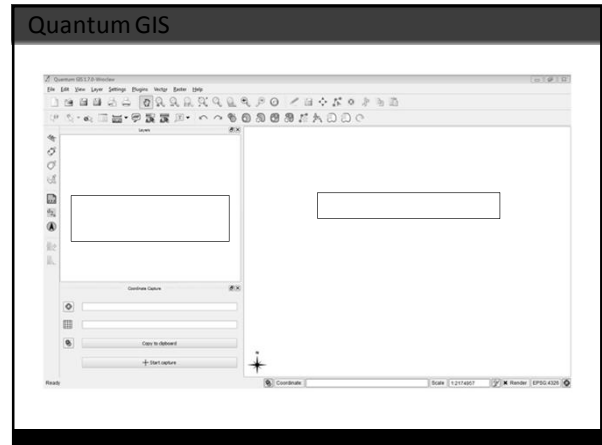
Quantum GIS

Quantum GIS 1.7.0-Wroclaw

File Edit View Layer Settings Plugins Vector Raster Help

Layers

Coordinate Capture

Copy to clipboard

Start capture

N

Ready

Coordinate

Scale 1:2174957

Render EPSG:4326